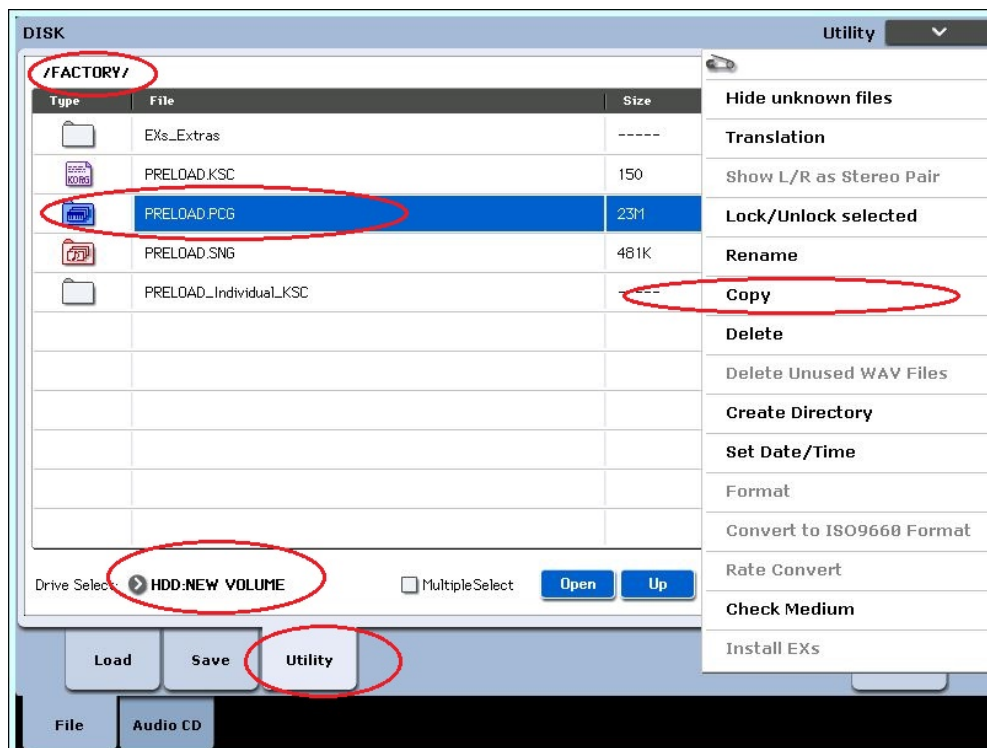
DISK

Utility

/FACTORY/

| Type | File | Size |
|---|---|---|
| | EXs_Extras | ----- |
| KORG | PRELOAD.KSC | 150 |
| | PRELOAD.PCG | 23M |
| | PRELOAD.SNG | 481K |
| | PRELOAD_Individual_KSC | ----- |

Hide unknown files
Translation
Show L/R as Stereo Pair
Lock/Unlock selected
Rename
Copy
Delete
Delete Unused WAV Files
Create Directory
Set Date/Time
Format
Convert to ISO9660 Format
Rate Convert
Check Medium
Install EXs

Drive Select: HDD:NEW VOLUME

MultipleSelect

Open

Up

Load

Save

Utility

File

Audio CD